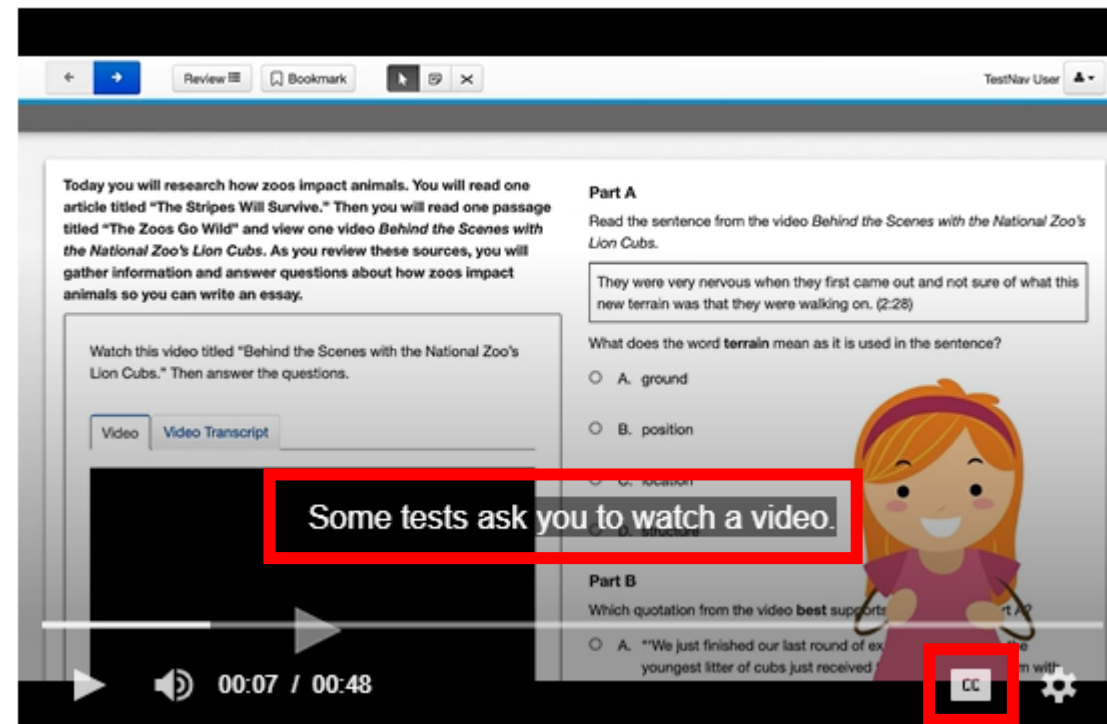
Review Bookmark

TestNav User

Today you will research how zoos impact animals. You will read one article titled "The Stripes Will Survive." Then you will read one passage titled "The Zoos Go Wild" and view one video *Behind the Scenes with the National Zoo's Lion Cubs*. As you review these sources, you will gather information and answer questions about how zoos impact animals so you can write an essay.

Watch this video titled "Behind the Scenes with the National Zoo's Lion Cubs." Then answer the questions.

Video | Video Transcript

Part A

Read the sentence from the video *Behind the Scenes with the National Zoo's Lion Cubs*.

They were very nervous when they first came out and not sure of what this new terrain was that they were walking on. (2:28)

What does the word **terrain** mean as it is used in the sentence?

A. ground

B. position

C. location

D. structure

Part B

Which quotation from the video **best** supports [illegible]rt A?

A. "We just finished our last round of ex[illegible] the youngest litter of cubs just received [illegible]m with

Some tests ask you to watch a video.

00:07 / 00:48

CC